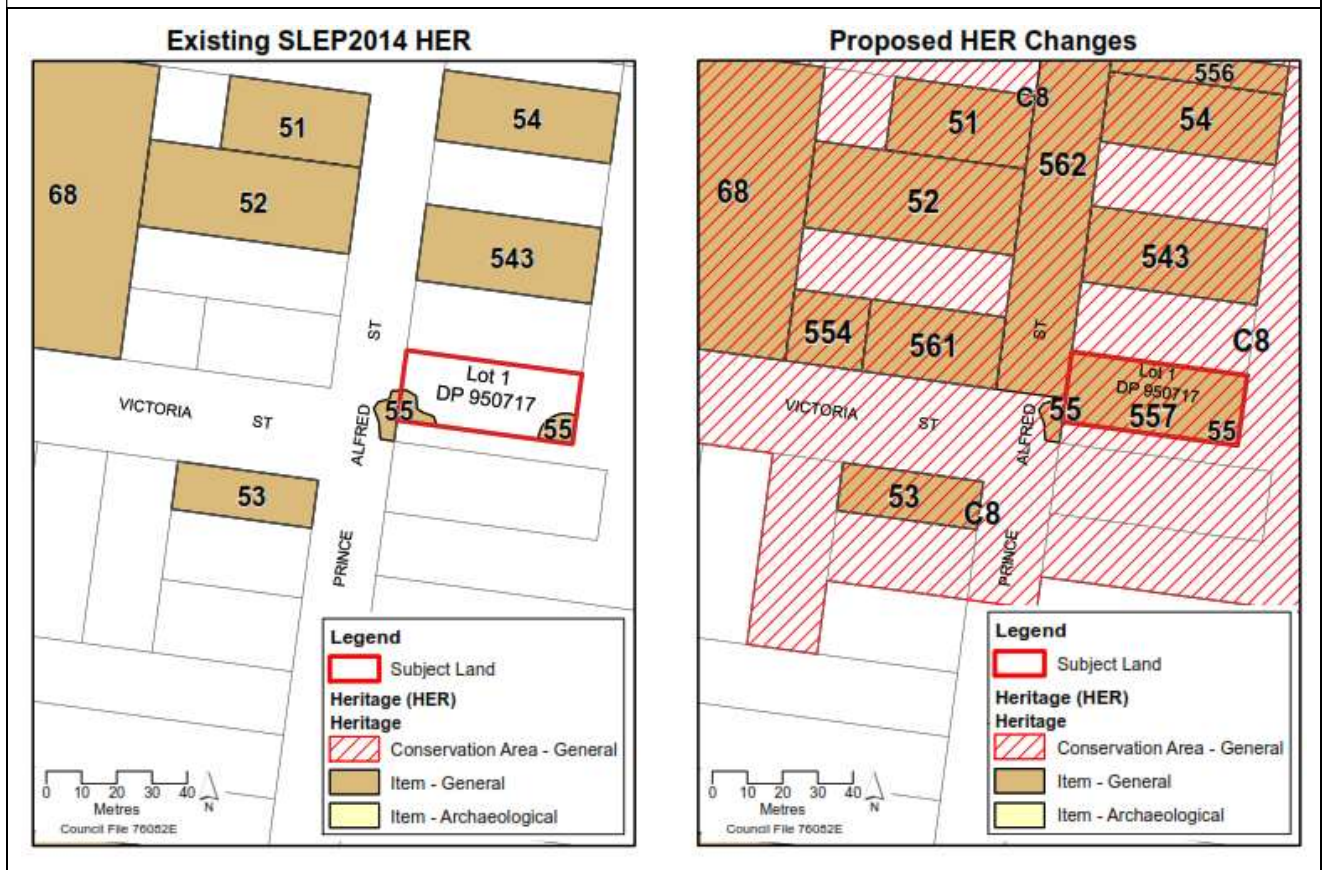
Existing SLEP2014 HER

51
54
68
52
543
ST
Lot 1
DP 950717
VICTORIA
ST
ALFRED
55
55
53
PRINCE

Legend
Subject Land
Heritage (HER)
Heritage
Conservation Area - General
Item - General
Item - Archaeological

0 10 20 30 40
Metres
N
Council File 76082E

Proposed HER Changes

556
C8
51
54
562
68
52
543
554
561
ST
C8
Lot 1
DP 950717
VICTORIA
ST
ALFRED
55
557
55
53
C8
PRINCE

Legend
Subject Land
Heritage (HER)
Heritage
Conservation Area - General
Item - General
Item - Archaeological

0 10 20 30 40
Metres
N
Council File 76082E